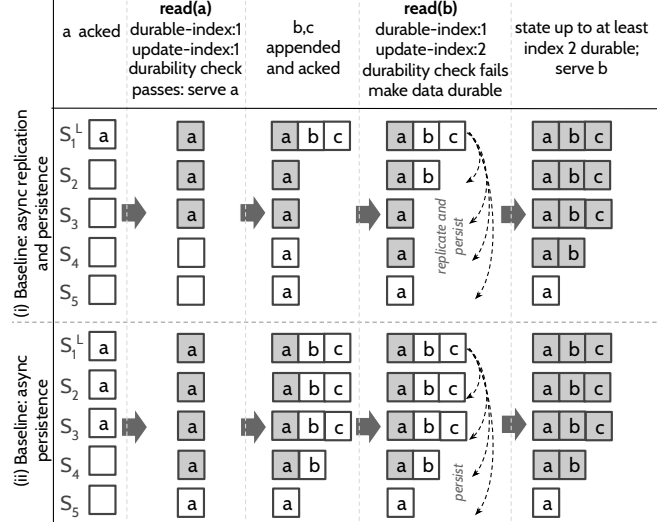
| | a acked | read(a) durable-index:1 update-index:1 durability check passes: serve a | b,c appended and acked | read(b) durable-index:1 update-index:2 durability check fails make data durable | state up to at least index 2 durable; serve b |
|---|---|---|---|---|---|
| (i) Baseline: async replication and persistence | | | | | |
| $S_1^L$ | a | a | a b c | a b c | a b c |
| $S_2$ | | a | a | a b | a b c |
| $S_3$ | | a | a | a | a b c |
| $S_4$ | | | a | a | a b |
| $S_5$ | | | a | a | a |
| (ii) Baseline: async persistence | | | | | |
| $S_1^L$ | a | a | a b c | a b c | a b c |
| $S_2$ | a | a | a b c | a b c | a b c |
| $S_3$ | a | a | a b c | a b c | a b c |
| $S_4$ | | a | a b | a b | a b |
| $S_5$ | | a | a | a | a |

replicate and persist

persist